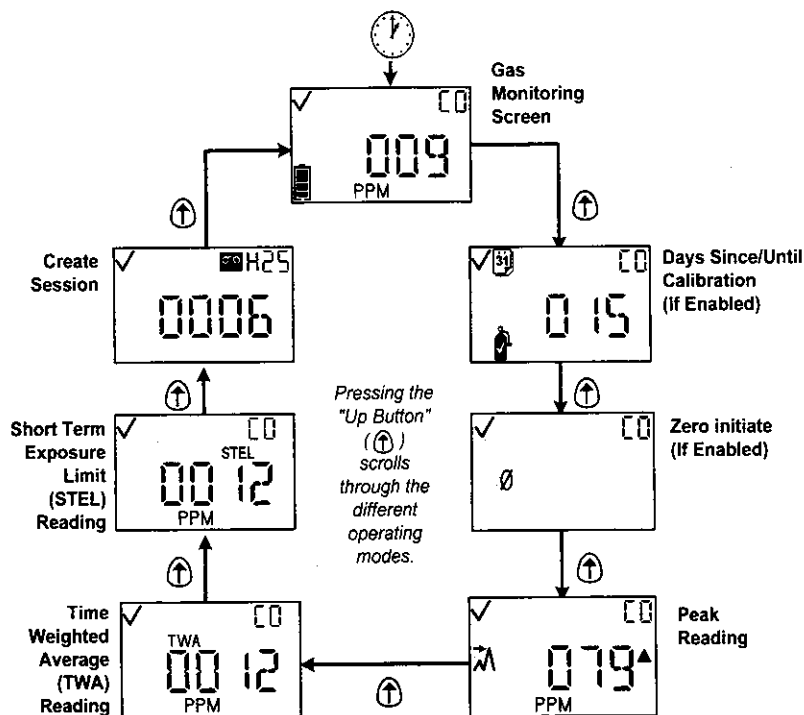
Gas Monitoring Screen

CO
009
PPM

Days Since/Until Calibration (If Enabled)

CO
015

Zero initiate (If Enabled)

CO
Ø

Peak Reading

CO
079
PPM

Time Weighted Average (TWA) Reading

CO
TWA
0012
PPM

Short Term Exposure Limit (STEL) Reading

CO
STEL
0012
PPM

Create Session

H25
0006

Pressing the "Up Button" (↑) scrolls through the different operating modes.